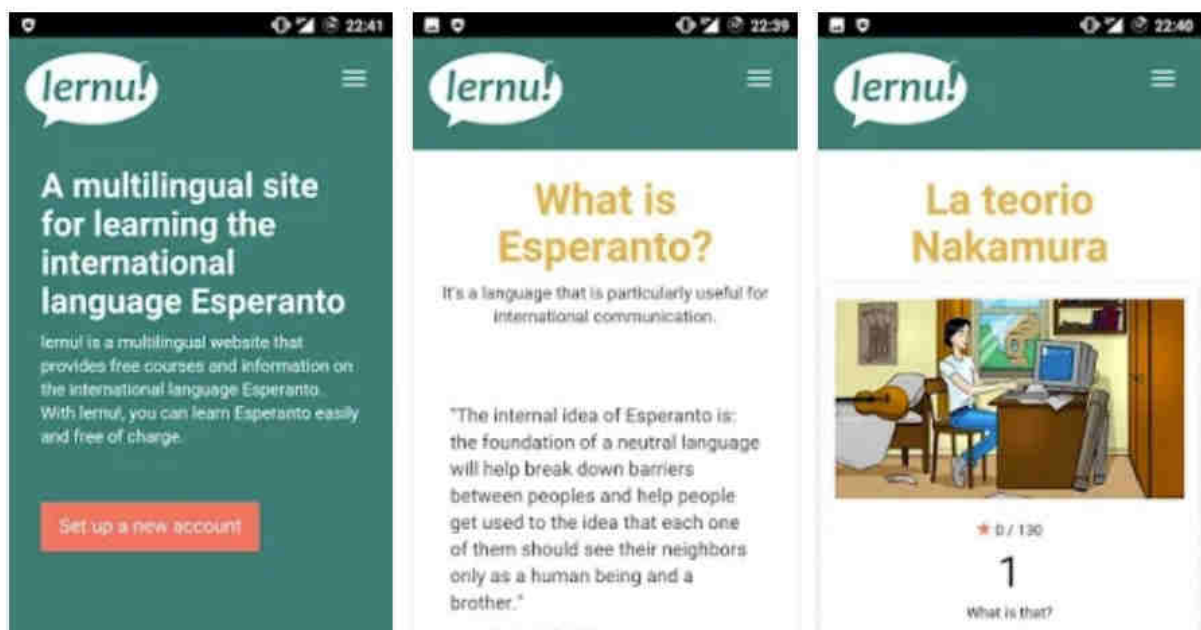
22:41

lernu!

A multilingual site for learning the international language Esperanto

lernu! is a multilingual website that provides free courses and information on the international language Esperanto. With lernu!, you can learn Esperanto easily and free of charge.

Set up a new account

22:39

lernu!

What is Esperanto?

It's a language that is particularly useful for international communication.

"The internal idea of Esperanto is: the foundation of a neutral language will help break down barriers between peoples and help people get used to the idea that each one of them should see their neighbors only as a human being and a brother."

22:40

lernu!

La teorio Nakamura

★ 0 / 130

1

What is that?